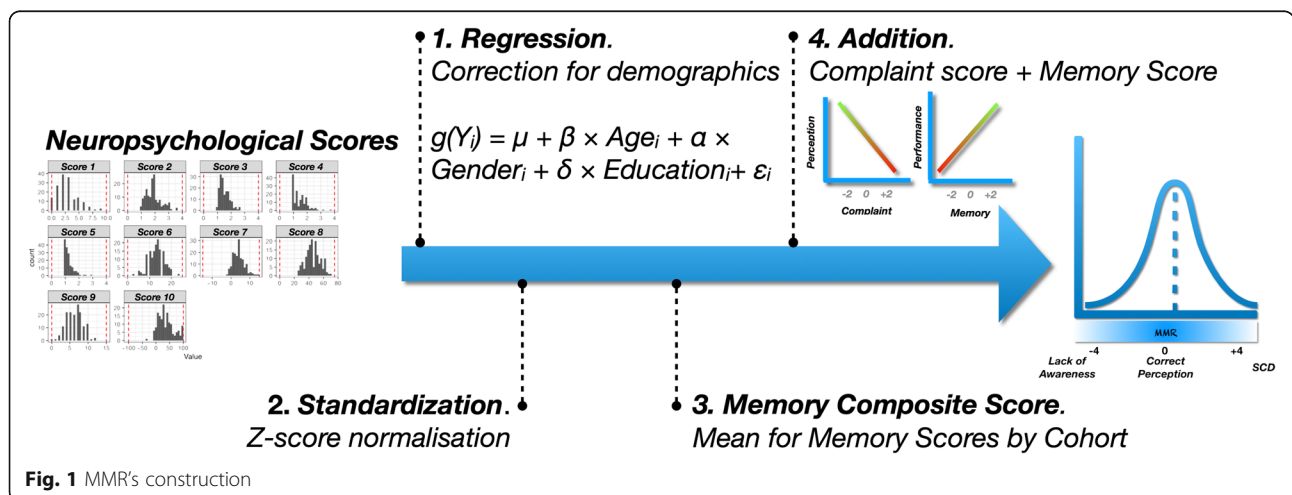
1. Regression.
Correction for demographics

$g(Y_i) = \mu + \beta \times Age_i + \alpha \times Gender_i + \delta \times Education_i + \varepsilon_i$

4. Addition.
Complaint score + Memory Score

Neuropsychological Scores

Score 1
Score 2
Score 3
Score 4
Score 5
Score 6
Score 7
Score 8
Score 9
Score 10
count
Value

Perception
-2 0 +2
Complaint

Performance
-2 0 +2
Memory

MMR
-4
Lack of Awareness
0
Correct Perception
+4
SCD

2. Standardization.
Z-score normalisation

3. Memory Composite Score.
Mean for Memory Scores by Cohort

Fig. 1 MMR's construction